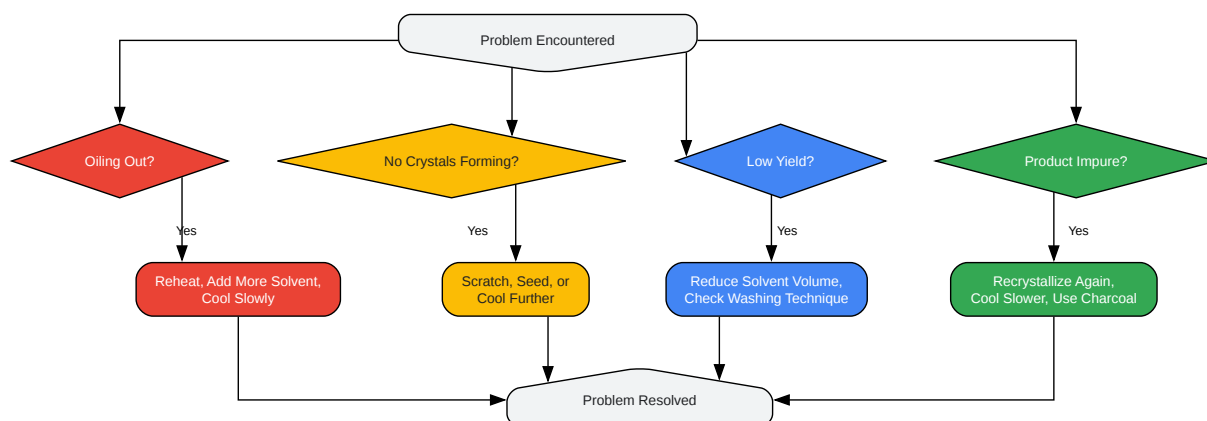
Problem Encountered

Oiling Out?

No Crystals Forming?

Low Yield?

Product Impure?

Yes

Yes

Yes

Yes

Reheat, Add More Solvent, Cool Slowly

Scratch, Seed, or Cool Further

Reduce Solvent Volume, Check Washing Technique

Recrystallize Again, Cool Slower, Use Charcoal

Problem Resolved